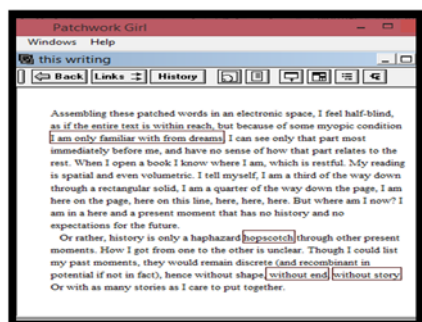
Patchwork Girl

Windows Help

this writing

Back Links History

Assembling these patched words in an electronic space, I feel half-blind, as if the entire text is within reach, but because of some myopic condition I am only familiar with from dreams, I can see only that part most immediately before me, and have no sense of how that part relates to the rest. When I open a book I know where I am, which is restful. My reading is spatial and even volumetric. I tell myself, I am a third of the way down through a rectangular solid, I am a quarter of the way down the page, I am here on the page, here on this line, here, here, here. But where am I now? I am in a here and a present moment that has no history and no expectations for the future.

Or rather, history is only a haphazard hopscotch through other present moments. How I got from one to the other is unclear. Though I could list my past moments, they would remain discrete (and recombinant in potential if not in fact), hence without shape, without end, without story. Or with as many stories as I care to put together.